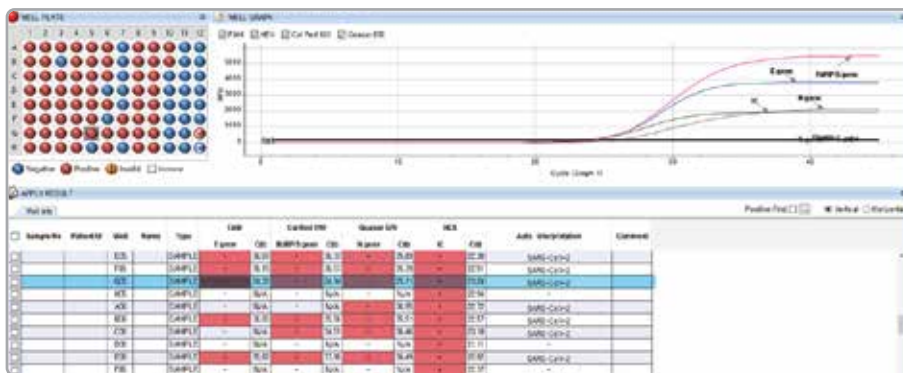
WELL PLATE

WELL GRAPH

1 2 3 4 5 6 7 8 9 10 11 12

A B C D E F G H

Negative Positive Invalid Unknown

FAM HEX Cal Red 610 Quasar 670

E gene

RdRP/S gene

N gene

IC

Cycle (Graph 1)

APPLY RESULT

Positive First

Vertical

Horizontal

| Sample No | Patient Id | Well | Name | Type | FAM E gene | Ct | Cal Red 610 RdRP/S gene | Ct | Quasar 670 N gene | Ct | HEX IC | Ct | Auto Interpretation | Comment |
|---|---|---|---|---|---|---|---|---|---|---|---|---|---|---|
| | | E05 | | SAMPLE | + | | + | | + | | + | | SARS-CoV-2 | |
| | | F05 | | SAMPLE | + | | + | | + | | + | | SARS-CoV-2 | |
| | | G05 | | SAMPLE | + | | + | | + | | + | | SARS-CoV-2 | |
| | | H05 | | SAMPLE | - | N/A | - | N/A | - | N/A | + | | - | |
| | | A06 | | SAMPLE | - | N/A | - | N/A | - | N/A | + | | - | |
| | | B06 | | SAMPLE | + | | + | | + | | + | | SARS-CoV-2 | |
| | | C06 | | SAMPLE | - | N/A | + | | + | | + | | SARS-CoV-2 | |
| | | D06 | | SAMPLE | - | N/A | - | N/A | - | N/A | + | | - | |
| | | E06 | | SAMPLE | + | | + | | + | | + | | SARS-CoV-2 | |
| | | F06 | | SAMPLE | - | N/A | - | N/A | - | N/A | + | | - | |